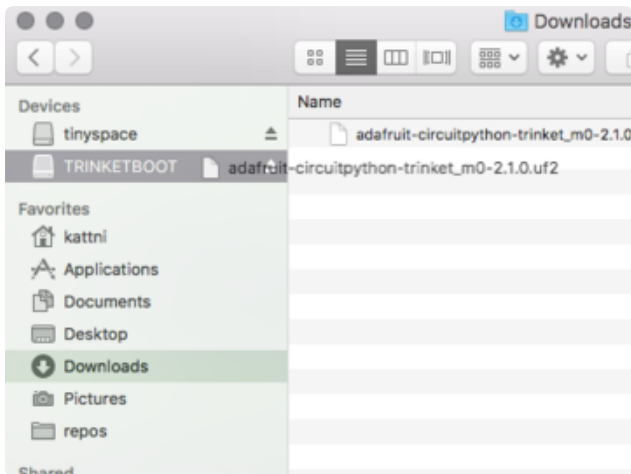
Downloads

Devices
tinyspace
TRINKETBOOT
Favorites
kattni
Applications
Documents
Desktop
Downloads
Pictures
repos
Shared

Name
adafruit-circuitpython-trinket_m0-2.1.0
adafruit-circuitpython-trinket_m0-2.1.0.uf2